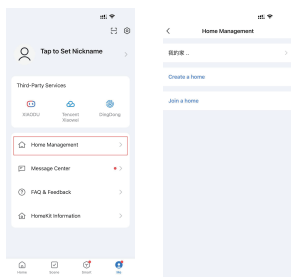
Tap to Set Nickname

Third-Party Services

XIAODU

Tencent Xiaowei

DingDang

Home Management

Message Center

FAQ & Feedback

HomeKit Information

Home

Scene

Smart

Me

Home Management

我的家 ...

Create a home

Join a home